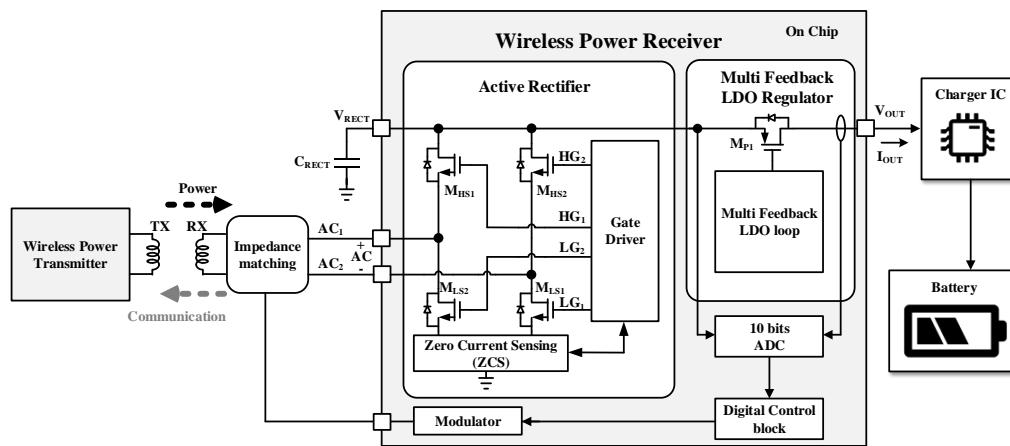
Wireless Power Receiver

On Chip

Active Rectifier

Multi Feedback LDO Regulator

$V_{RECT}$

$C_{RECT}$

$M_{HS1}$

$M_{HS2}$

$HG_2$

$HG_1$

$LG_2$

Gate Driver

$M_{LS2}$

$M_{LS1}$

$LG_1$

Zero Current Sensing (ZCS)

$M_{P1}$

Multi Feedback LDO loop

$V_{OUT}$

$I_{OUT}$

Charger IC

Battery

10 bits ADC

Digital Control block

Modulator

Power

Wireless Power Transmitter

TX

RX

Impedance matching

$AC_1$

$AC_2$

+

AC

-

Communication